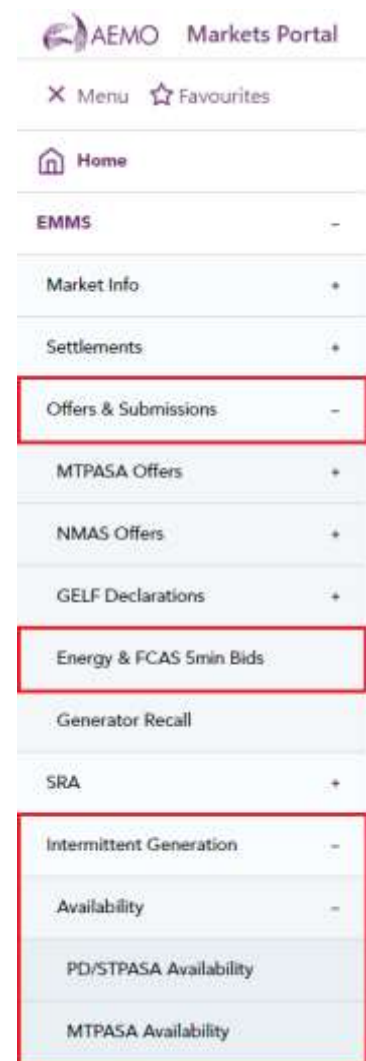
AEMO Markets Portal

Menu Favourites

Home

EMMS –

Market Info +

Settlements +

Offers & Submissions –

MTPASA Offers +

NMAS Offers +

GELF Declarations +

Energy & FCAS 5min Bids

Generator Recall

SRA +

Intermittent Generation –

Availability –

PD/STPASA Availability

MTPASA Availability